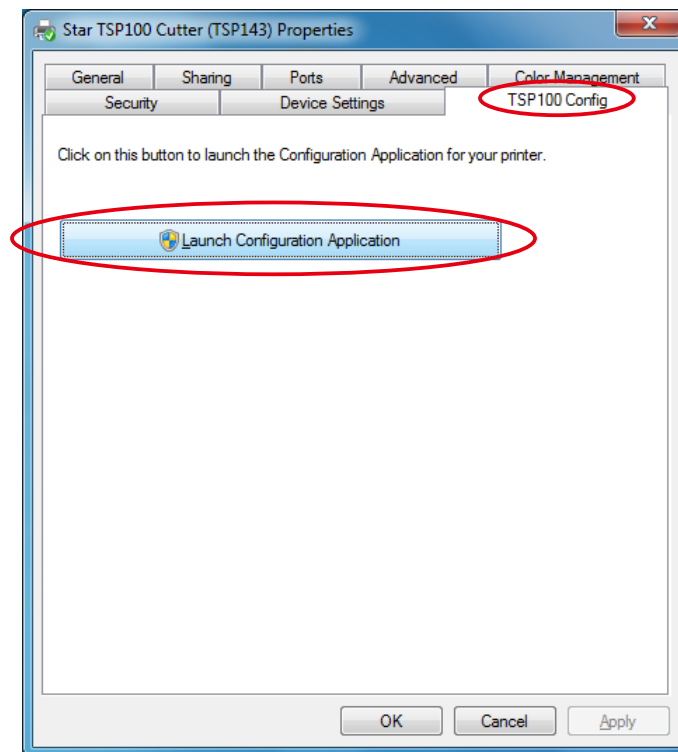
Star TSP100 Cutter (TSP143) Properties

General
Sharing
Ports
Advanced
Color Management
Security
Device Settings
TSP100 Config

Click on this button to launch the Configuration Application for your printer.

Launch Configuration Application

OK
Cancel
Apply